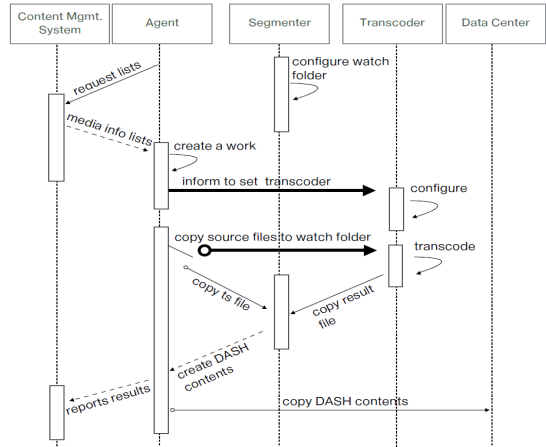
Content Mgmt. System

Agent

Segmenter

Transcoder

Data Center

request lists

configure watch folder

media info lists

create a work

inform to set transcoder

configure

copy source files to watch folder

transcode

copy ts file

copy result file

create DASH contents

reports results

copy DASH contents